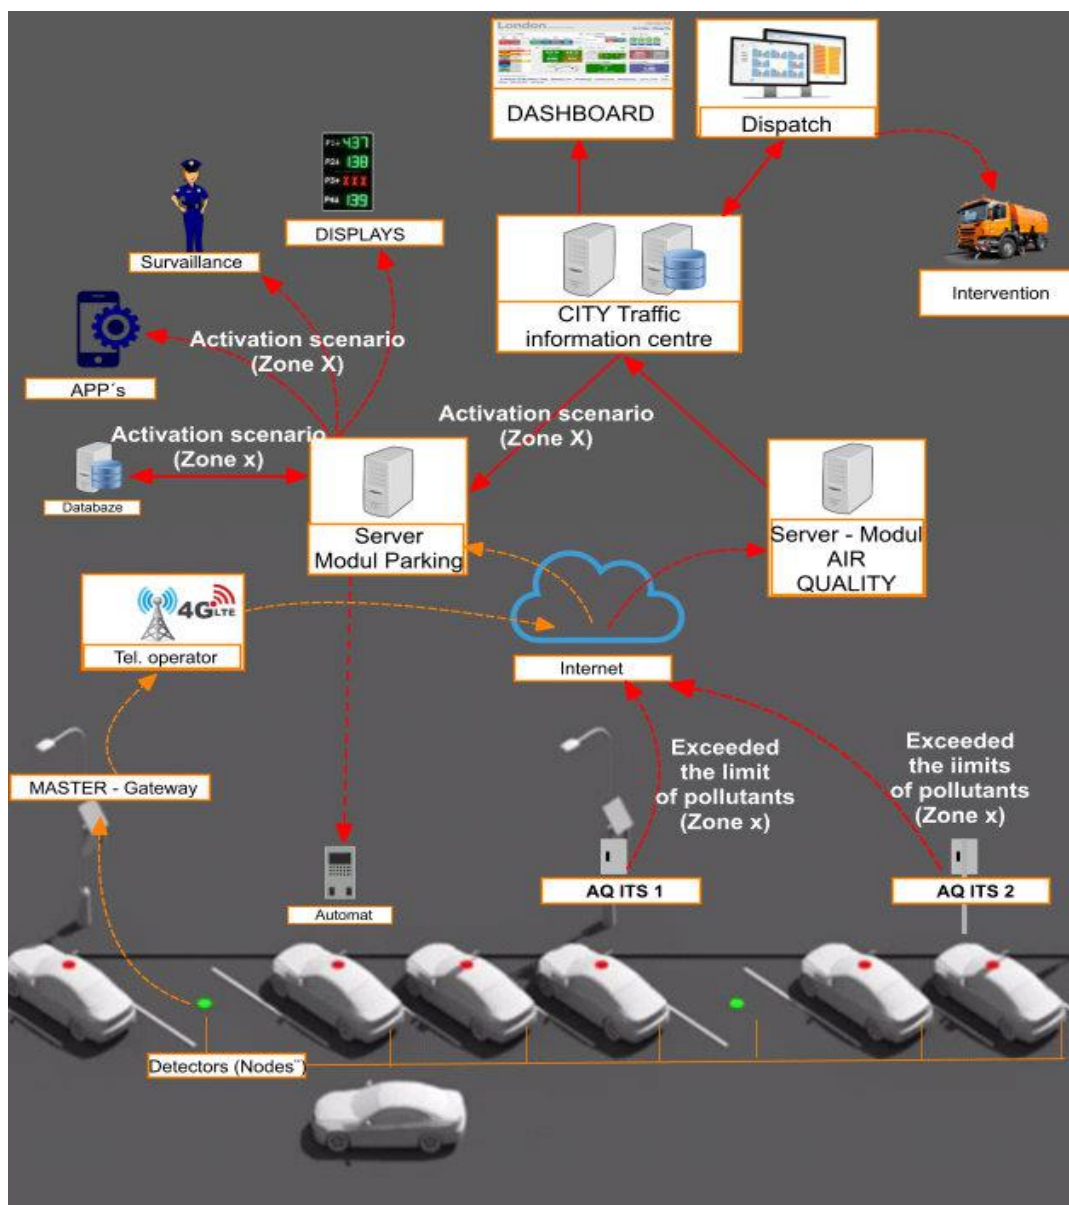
London

DASHBOARD

Dispatch

P1+ 437
P2+ 138
P3+ XXX
P4+ 139

DISPLAYS

Survaillance

CITY Traffic information centre

Intervention

Activation scenario (Zone X)

APP´s

Activation scenario (Zone X)

Activation scenario (Zone x)

Databaze

Server Modul Parking

Server - Modul AIR QUALITY

4G LTE

Tel. operator

Internet

MASTER - Gateway

Exceeded the limit of pollutants (Zone x)

Exceeded the iimits of pollutants (Zone x)

Automat

AQ ITS 1

AQ ITS 2

Detectors (Nodes")